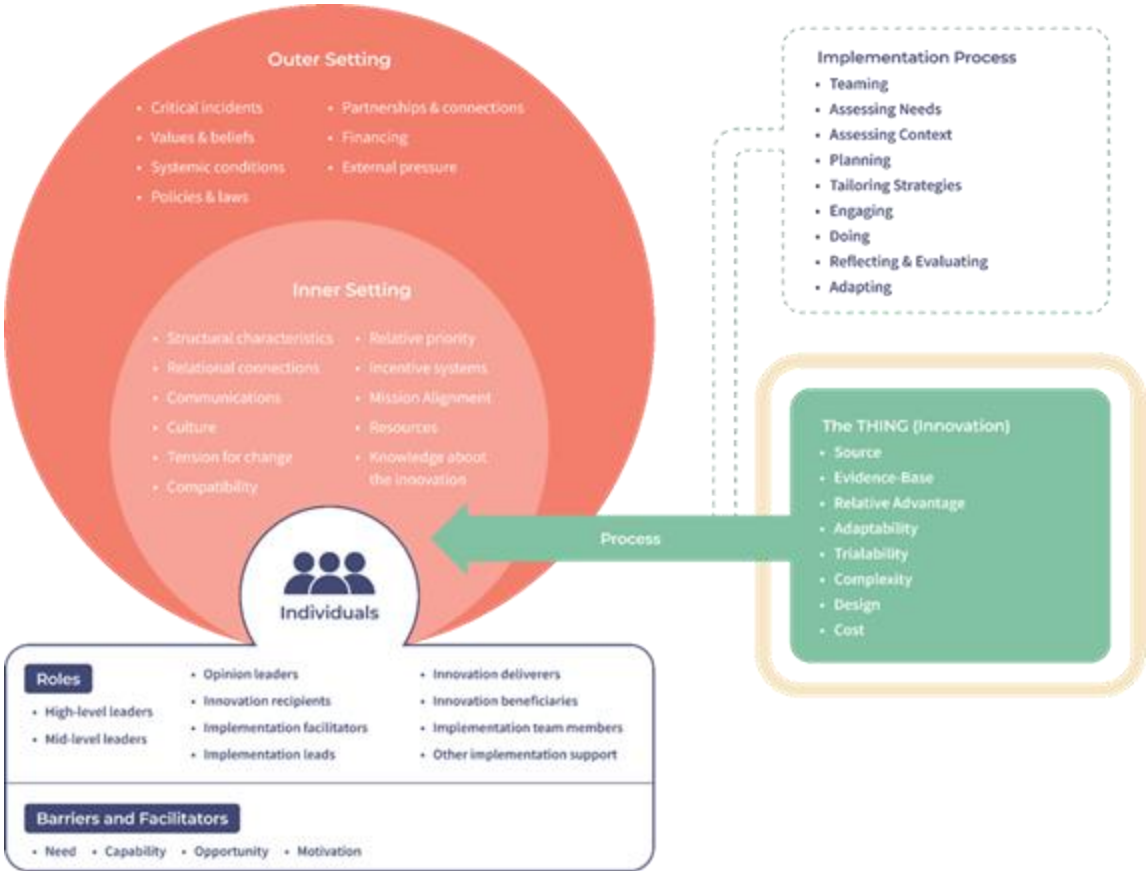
Outer Setting

- Critical incidents
- Values & beliefs
- Systemic conditions
- Policies & laws
- Partnerships & connections
- Financing
- External pressure

Inner Setting

- Structural characteristics
- Relational connections
- Communications
- Culture
- Tension for change
- Compatibility
- Relative priority
- Incentive systems
- Mission Alignment
- Resources
- Knowledge about the innovation

Individuals

Implementation Process
- Teaming
- Assessing Needs
- Assessing Context
- Planning
- Tailoring Strategies
- Engaging
- Doing
- Reflecting & Evaluating
- Adapting

The THING (Innovation)
- Source
- Evidence-Base
- Relative Advantage
- Adaptability
- Trialability
- Complexity
- Design
- Cost

Process

Roles
- High-level leaders
- Mid-level leaders
- Opinion leaders
- Innovation recipients
- Implementation facilitators
- Implementation leads
- Innovation deliverers
- Innovation beneficiaries
- Implementation team members
- Other implementation support

Barriers and Facilitators
- Need - Capability - Opportunity - Motivation